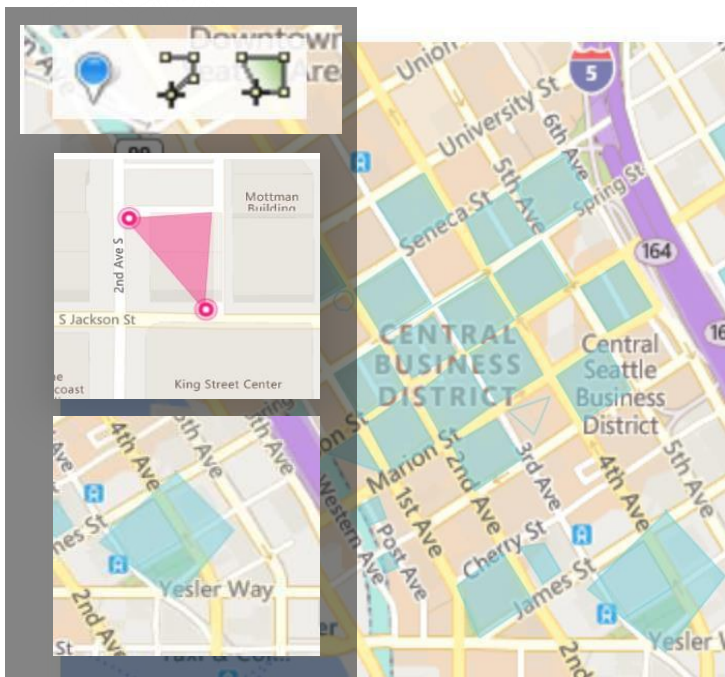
Downtown
Are
99
Mottman Building
2nd Ave S
S Jackson St
King Street Center
coast
4th Ave
5th Ave
James St
Yesler Way
2nd Av
Union
University St
5
6th Ave
5th St
Spring St
Seneca St
164
CENTRAL BUSINESS DISTRICT
Central Seattle Business District
Marion St
1st Ave
2nd Ave
3rd Ave
4th Ave
5th Ave
Western Ave
Post Ave
Cherry St
James St
Yesler Way
2nd